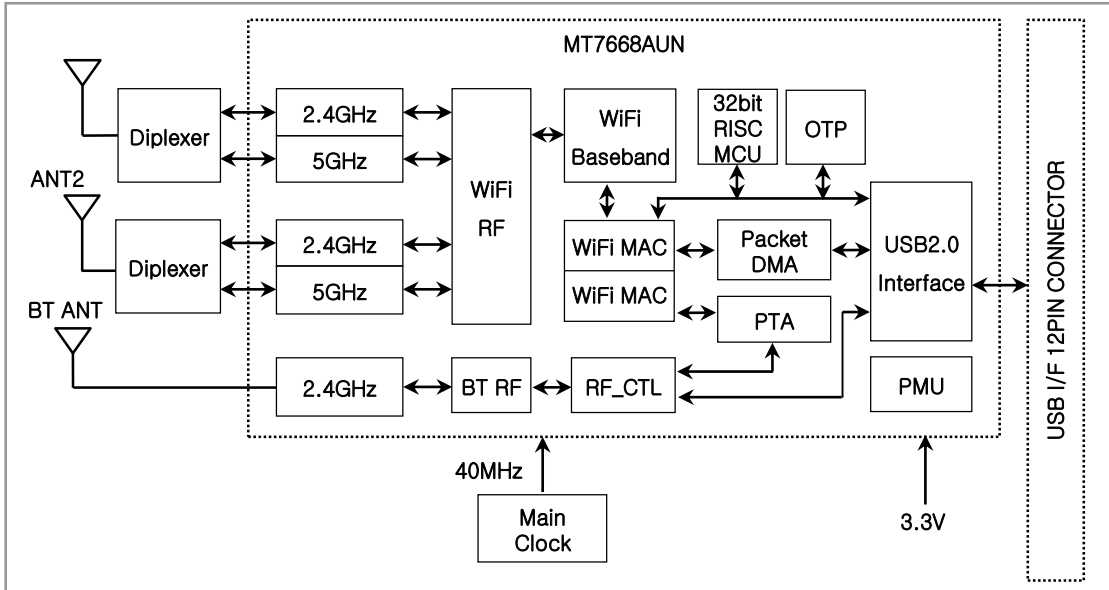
MT7668AUN

Diplexer
2.4GHz
5GHz
ANT2
Diplexer
2.4GHz
5GHz
BT ANT
2.4GHz

WiFi
RF

WiFi
Baseband

32bit
RISC
MCU

OTP

WiFi MAC
WiFi MAC

Packet
DMA

PTA

USB2.0
Interface

BT RF
RF_CTL

PMU

40MHz
Main
Clock

3.3V

USB I/F 12PIN CONNECTOR